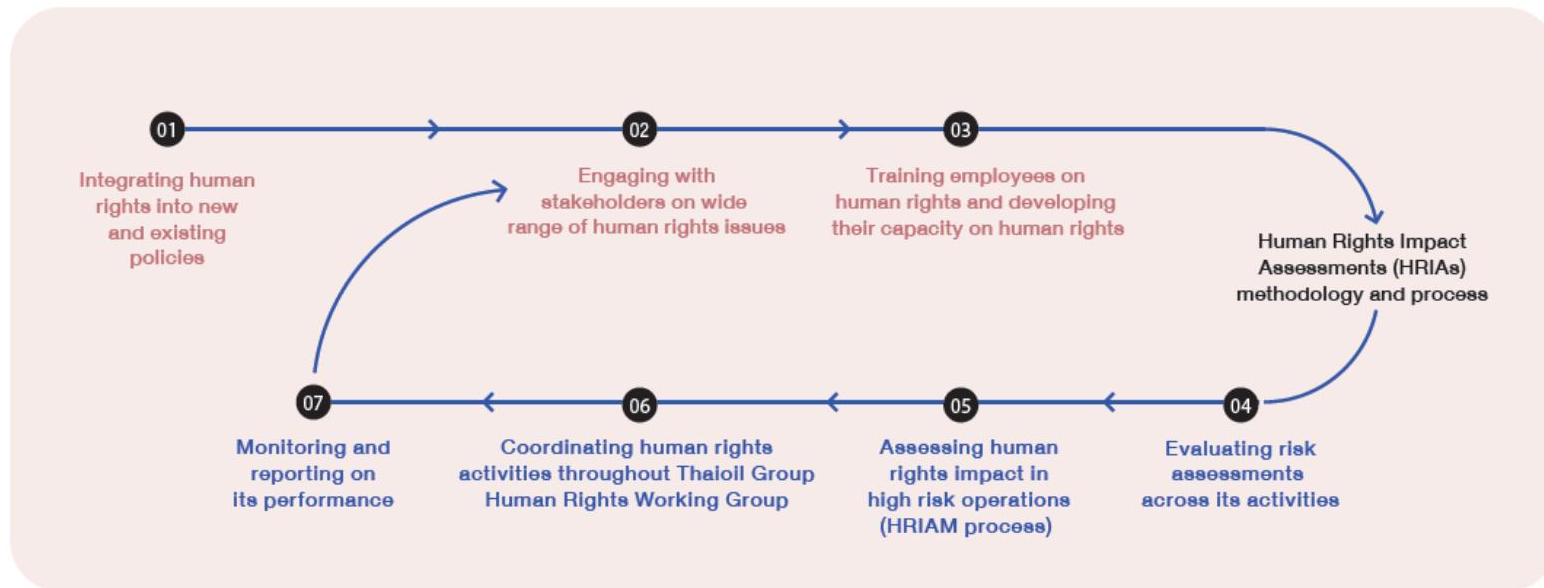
01

Integrating human rights into new and existing policies

02

Engaging with stakeholders on wide range of human rights issues

03

Training employees on human rights and developing their capacity on human rights

Human Rights Impact Assessments (HRIAs) methodology and process

04

Evaluating risk assessments across its activities

05

Assessing human rights impact in high risk operations (HRIAM process)

06

Coordinating human rights activities throughout Thaioil Group Human Rights Working Group

07

Monitoring and reporting on its performance